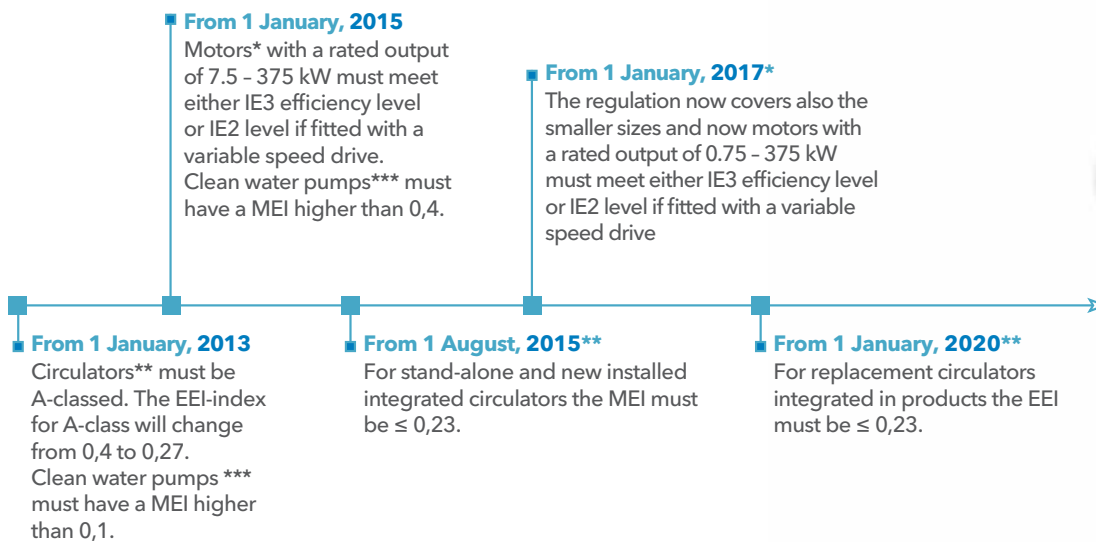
From 1 January, 2015
Motors* with a rated output of 7.5 – 375 kW must meet either IE3 efficiency level or IE2 level if fitted with a variable speed drive.
Clean water pumps*** must have a MEI higher than 0,4.

From 1 January, 2017*
The regulation now covers also the smaller sizes and now motors with a rated output of 0.75 – 375 kW must meet either IE3 efficiency level or IE2 level if fitted with a variable speed drive

From 1 January, 2013
Circulators** must be A-classed. The EEI-index for A-class will change from 0,4 to 0,27.
Clean water pumps *** must have a MEI higher than 0,1.

From 1 August, 2015**
For stand-alone and new installed integrated circulators the MEI must be ≤ 0,23.

From 1 January, 2020**
For replacement circulators integrated in products the EEI must be ≤ 0,23.